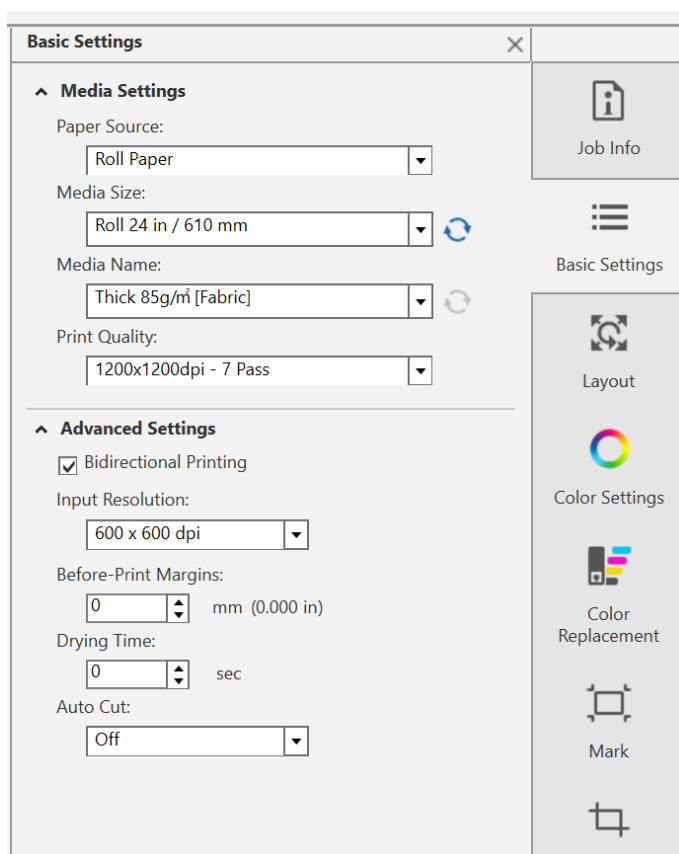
Basic Settings

Media Settings

Paper Source:

Roll Paper

Media Size:

Roll 24 in / 610 mm

Media Name:

Thick 85g/m² [Fabric]

Print Quality:

1200x1200dpi - 7 Pass

Advanced Settings

Bidirectional Printing

Input Resolution:

600 x 600 dpi

Before-Print Margins:

0 mm (0.000 in)

Drying Time:

0 sec

Auto Cut:

Off

Job Info

Basic Settings

Layout

Color Settings

Color Replacement

Mark